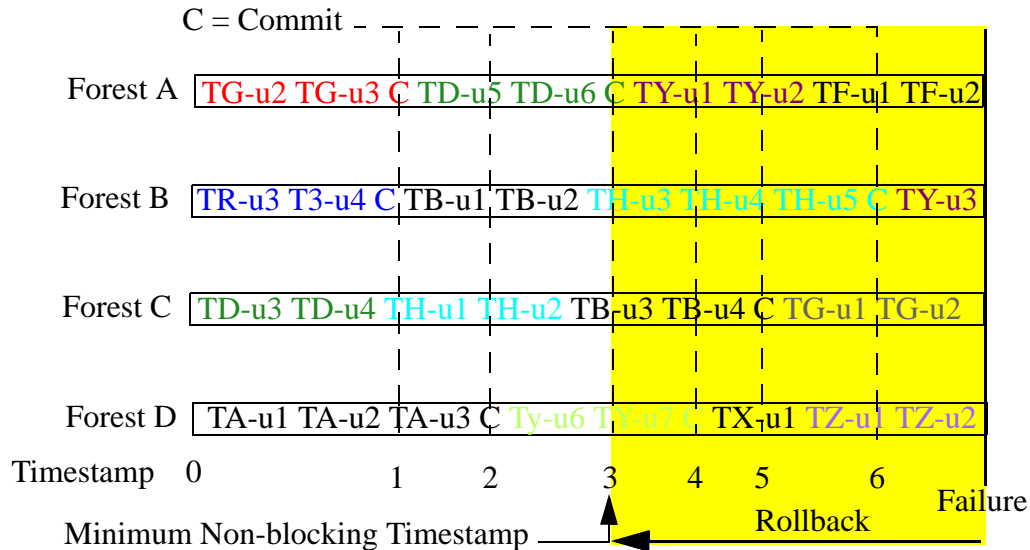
C = Commit

Forest A TG-u2 TG-u3 C TD-u5 TD-u6 C TY-u1 TY-u2 TF-u1 TF-u2

Forest B TR-u3 T3-u4 C TB-u1 TB-u2 TH-u3 TH-u4 TH-u5 C TY-u3

Forest C TD-u3 TD-u4 TH-u1 TH-u2 TB-u3 TB-u4 C TG-u1 TG-u2

Forest D TA-u1 TA-u2 TA-u3 C Ty-u6 TY-u7 C TX-u1 TZ-u1 TZ-u2

Timestamp 0 1 2 3 4 5 6 Failure

Rollback

Minimum Non-blocking Timestamp